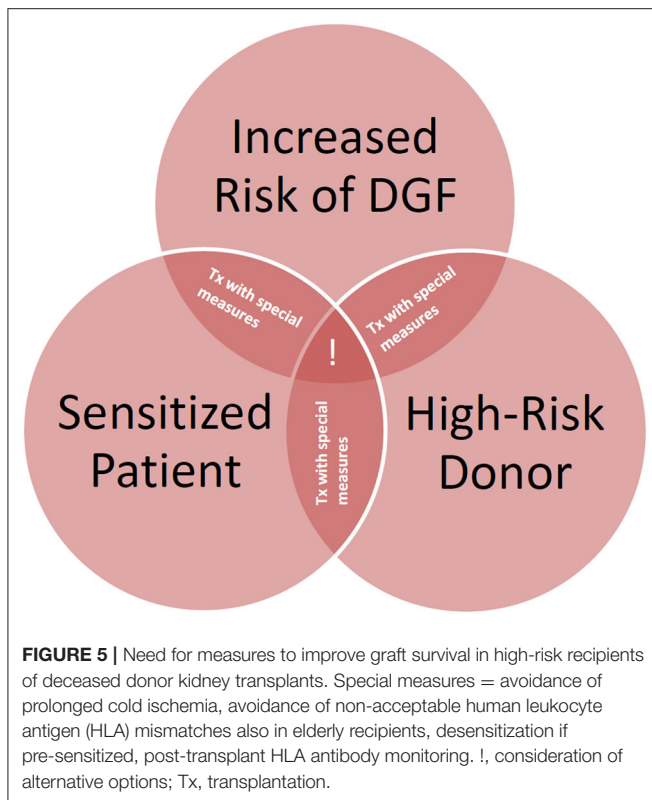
Increased Risk of DGF

Tx with special measures

Tx with special measures

!

Sensitized Patient

Tx with special measures

High-Risk Donor

**FIGURE 5 |** Need for measures to improve graft survival in high-risk recipients of deceased donor kidney transplants. Special measures = avoidance of prolonged cold ischemia, avoidance of non-acceptable human leukocyte antigen (HLA) mismatches also in elderly recipients, desensitization if pre-sensitized, post-transplant HLA antibody monitoring. !, consideration of alternative options; Tx, transplantation.